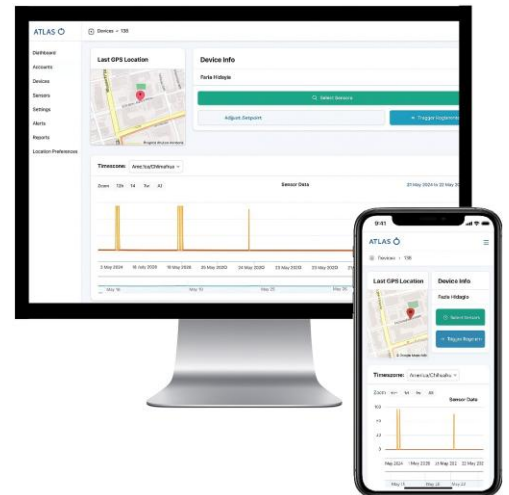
ATLAS

Devices > 138

Dashboard
Accounts
Devices
Sensors
Settings
Alerts
Reports
Location Preferences

Last GPS Location

Device Info

Parla Hidalgo

Select Sensors

Adjust Setpoint

Toggle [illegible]

Timezone: America/Chihuahua

Zoom 12h 1d 1w All

Sensor Data

23 May 2024 to 22 May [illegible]

2 May 2024
15 July 2023
19 May 2020
20 May 2020
24 May 2020
23 May 2020
23 May 2020

May 16
May 19
May 22
May 25

9:41

ATLAS

Devices > 138

Last GPS Location

Device Info

Parla Hidalgo

Select Sensors

Toggle Diagram

Timezone: America/Chihuahua

Zoom 12h 1d 1w All

Sensor Data

May 2024
May 2020
May 2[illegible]
May 23

May 16
May 19
May 22